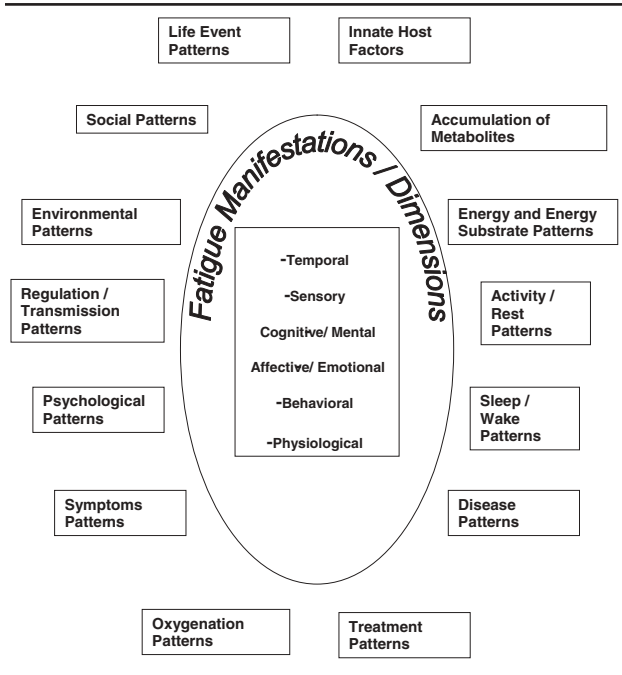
Life Event Patterns

Innate Host Factors

Social Patterns

Accumulation of Metabolites

Fatigue Manifestations / Dimensions

Environmental Patterns

Energy and Energy Substrate Patterns

-Temporal

-Sensory

Cognitive/ Mental

Affective/ Emotional

-Behavioral

-Physiological

Regulation / Transmission Patterns

Activity / Rest Patterns

Psychological Patterns

Sleep / Wake Patterns

Symptoms Patterns

Disease Patterns

Oxygenation Patterns

Treatment Patterns